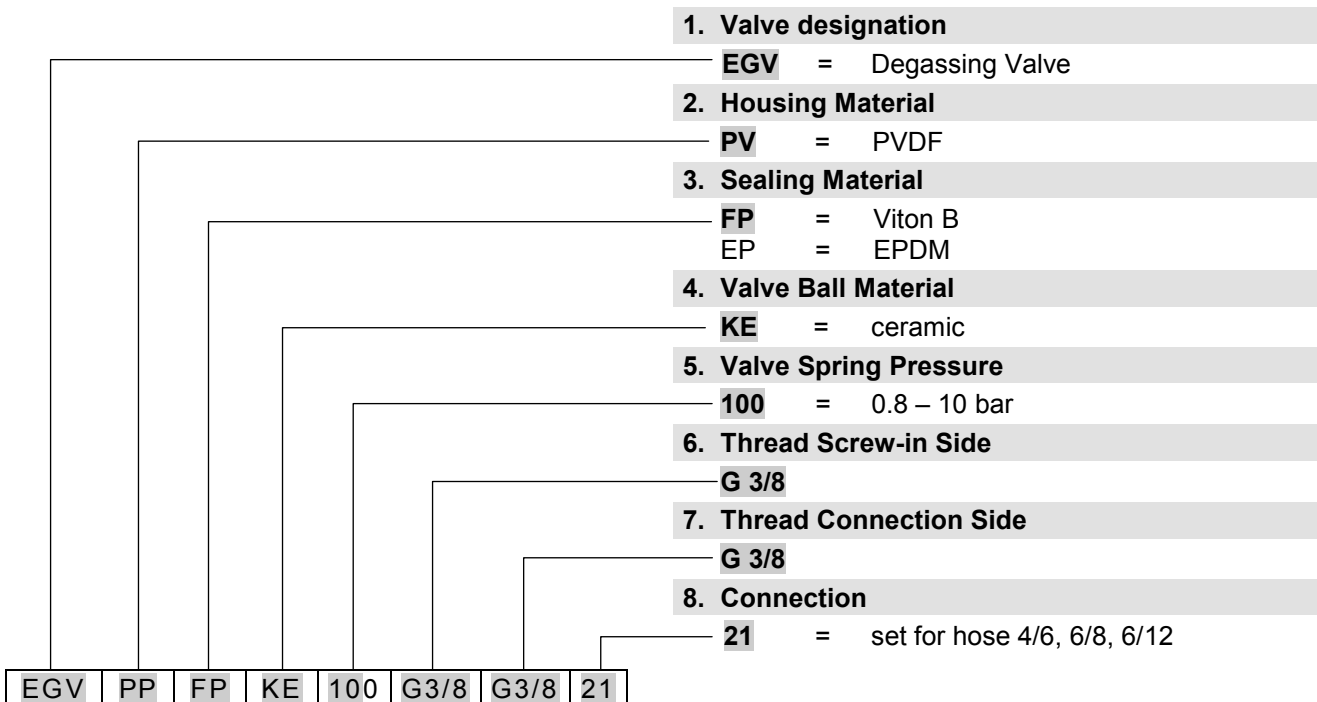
1. Valve designation
EGV = Degassing Valve

2. Housing Material
PV = PVDF

3. Sealing Material
FP = Viton B
EP = EPDM

4. Valve Ball Material
KE = ceramic

5. Valve Spring Pressure
100 = 0.8 – 10 bar

6. Thread Screw-in Side
G 3/8

7. Thread Connection Side
G 3/8

8. Connection
21 = set for hose 4/6, 6/8, 6/12

| EGV | PP | FP | KE | 100 | G3/8 | G3/8 | 21 |